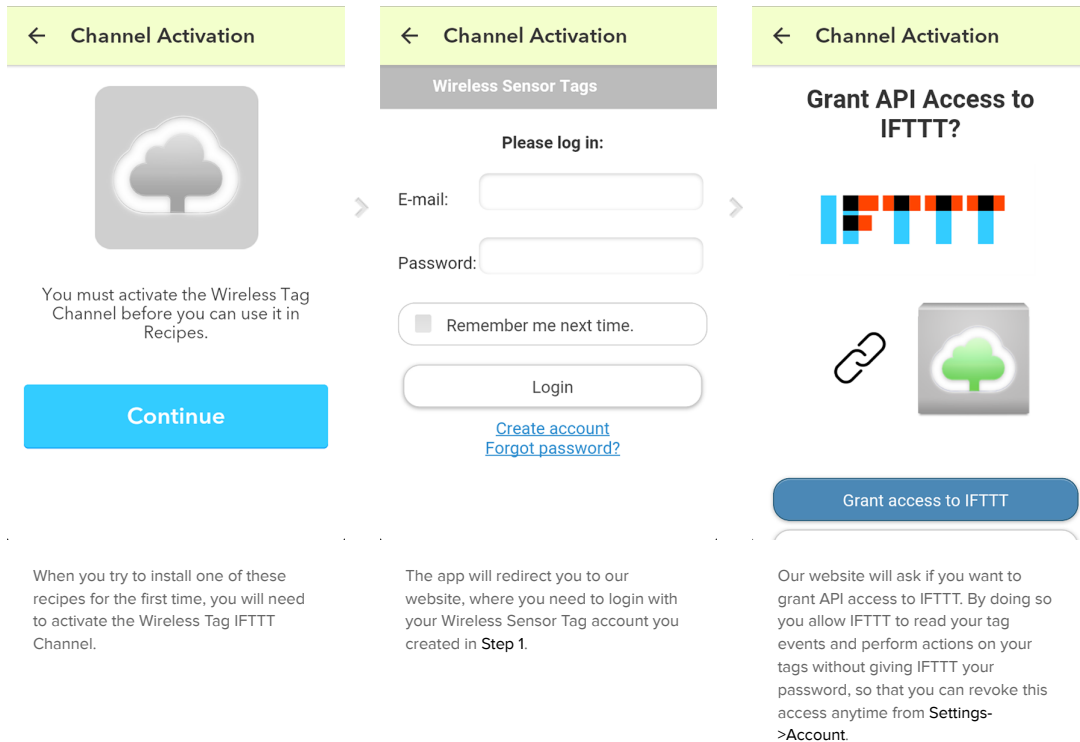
← Channel Activation

You must activate the Wireless Tag Channel before you can use it in Recipes.

Continue

When you try to install one of these recipes for the first time, you will need to activate the Wireless Tag IFTTT Channel.

← Channel Activation

Wireless Sensor Tags

Please log in:

E-mail:

Password:

Remember me next time.

Login

Create account
Forgot password?

The app will redirect you to our website, where you need to login with your Wireless Sensor Tag account you created in Step 1.

← Channel Activation

Grant API Access to IFTTT?

IFTTT

Grant access to IFTTT

Our website will ask if you want to grant API access to IFTTT. By doing so you allow IFTTT to read your tag events and perform actions on your tags without giving IFTTT your password, so that you can revoke this access anytime from Settings->Account.